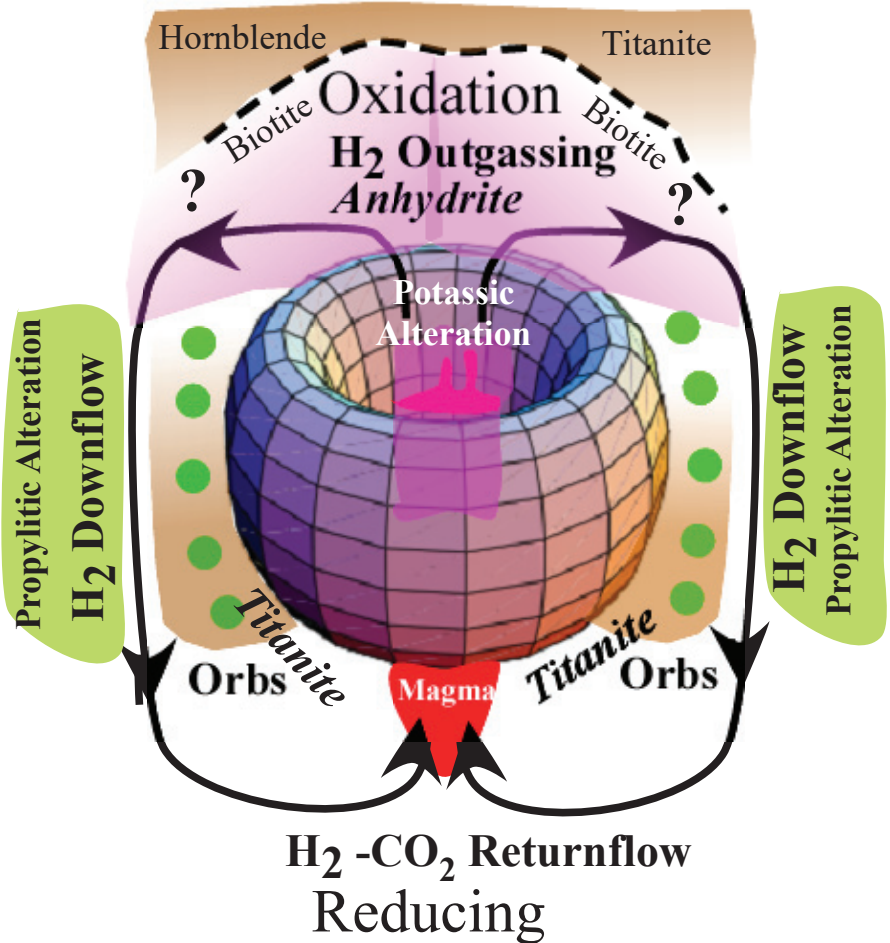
Hornblende

Titanite

Oxidation

Biotite

Biotite

$H_2$ Outgassing

Anhydrite

?

?

Potassic Alteration

Propylitic Alteration

$H_2$ Downflow

$H_2$ Downflow

Propylitic Alteration

Titanite

Titanite

Orbs

Magma

Orbs

$H_2$ -$CO_2$ Returnflow

Reducing